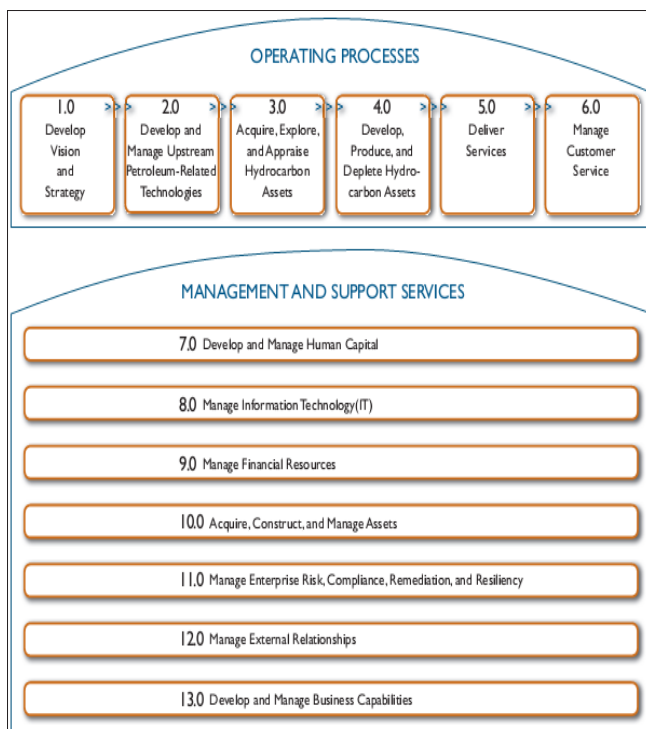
OPERATING PROCESSES

1.0
Develop Vision and Strategy

2.0
Develop and Manage Upstream Petroleum-Related Technologies

3.0
Acquire, Explore, and Appraise Hydrocarbon Assets

4.0
Develop, Produce, and Deplete Hydrocarbon Assets

5.0
Deliver Services

6.0
Manage Customer Service

MANAGEMENT AND SUPPORT SERVICES

7.0 Develop and Manage Human Capital

8.0 Manage Information Technology(IT)

9.0 Manage Financial Resources

10.0 Acquire, Construct, and Manage Assets

11.0 Manage Enterprise Risk, Compliance, Remediation, and Resiliency

12.0 Manage External Relationships

13.0 Develop and Manage Business Capabilities